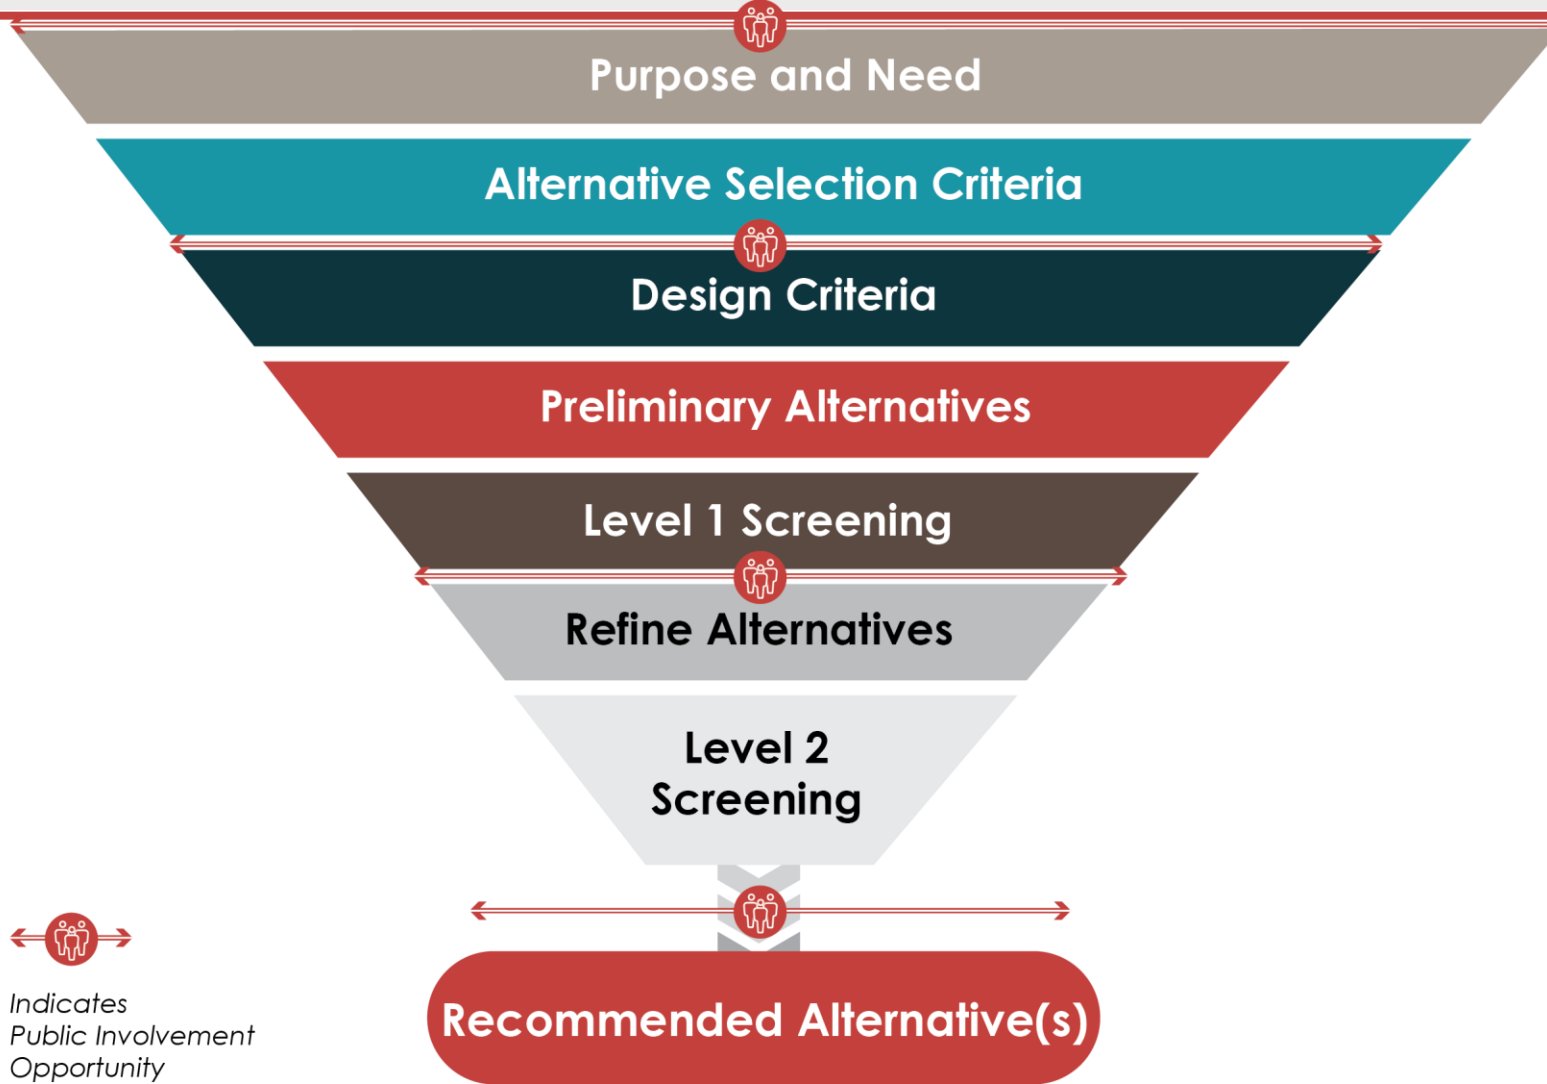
Purpose and Need

Alternative Selection Criteria

Design Criteria

Preliminary Alternatives

Level 1 Screening

Refine Alternatives

Level 2 Screening

Recommended Alternative(s)

Indicates Public Involvement Opportunity